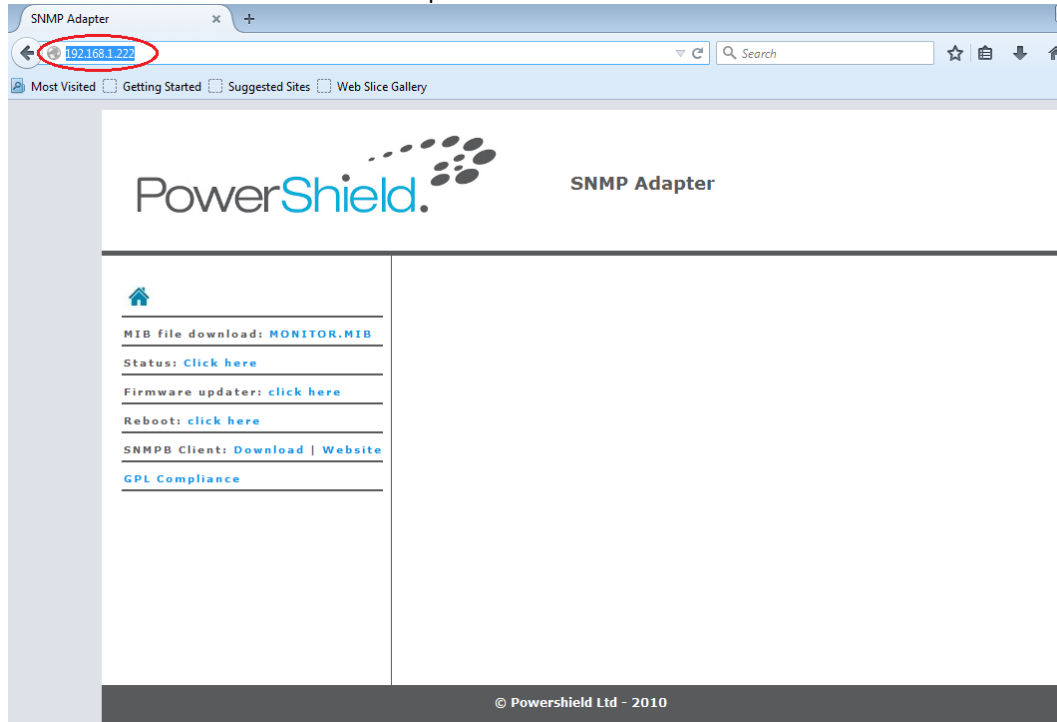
SNMP Adapter

192.168.1.222

Search

Most Visited  Getting Started  Suggested Sites  Web Slice Gallery

PowerShield.

SNMP Adapter

MIB file download: MONITOR.MIB

Status: Click here

Firmware updater: click here

Reboot: click here

SNMPB Client: Download | Website

GPL Compliance

© Powershield Ltd - 2010